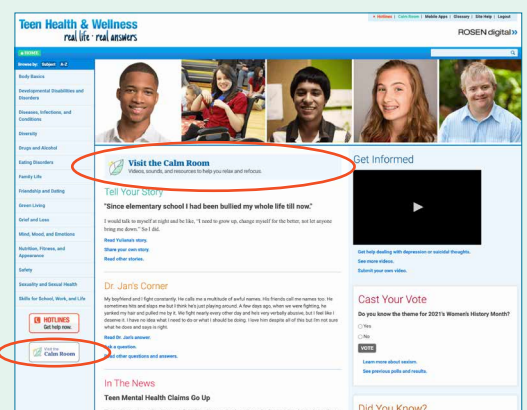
Teen Health & Wellness
real life · real answers

+ Hotlines | Calm Room | Mobile Apps | Glossary | Site Help | Logout

ROSEN digital»

Browse by: Subject A–Z

Body Basics
Developmental Disabilities and Disorders
Diseases, Infections, and Conditions
Diversity
Drugs and Alcohol
Eating Disorders
Family Life
Friendship and Dating
Green Living
Grief and Loss
Mind, Mood, and Emotions
Nutrition, Fitness, and Appearance
Safety
Sexuality and Sexual Health
Skills for School, Work, and Life

HOTLINES
Get help now.

Visit the Calm Room

Visit the Calm Room
Videos, sounds, and resources to help you relax and refocus.

Tell Your Story

"Since elementary school I had been bullied my whole life till now."

I would talk to myself at night and be like, "I need to grow up, change myself for the better, not let anyone bring me down." So I did.

Read Yolanda's story.
Share your own story.
Read other stories.

Dr. Jan's Corner

My boyfriend and I fight constantly. He calls me a multitude of awful names. His friends call me names too. He sometimes hits and slaps me but I think he's just playing around. A few days ago, when we were fighting he yanked my hair and pulled me by it. We fight nearly every other day and he's very verbally abusive, but I feel like I deserve it. I have no idea what I need to do or what I should be doing. I love him despite all of this but I'm not sure what he does and says is right.

Read Dr. Jan's answer.
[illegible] a question.
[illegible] other questions and answers.

In The News

Teen Mental Health Claims Go Up

Get Informed

Get help dealing with depression or suicidal thoughts.
See more videos.
Submit your own video.

Cast Your Vote

Do you know the theme for 2021's Women's History Month?

Yes
No

VOTE

Learn more about sexism.
See previous polls and results.

Did You Know?